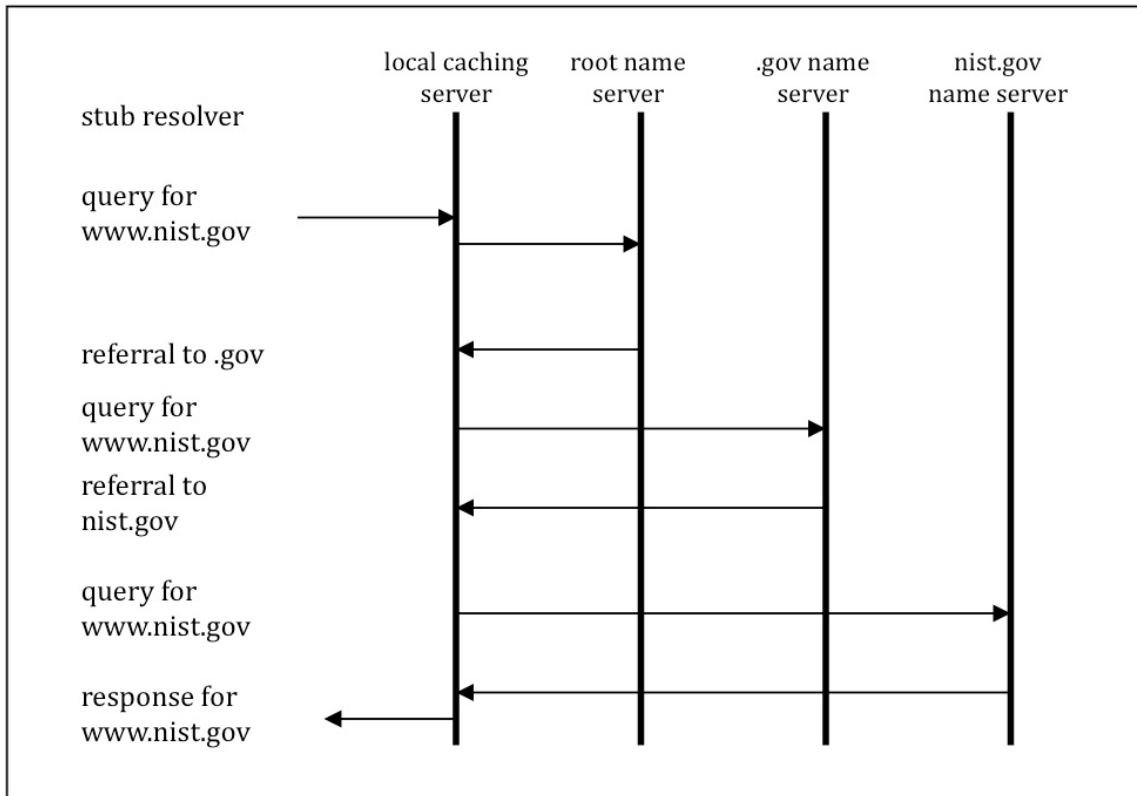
local caching server

root name server

.gov name server

nist.gov name server

stub resolver

query for www.nist.gov

referral to .gov

query for www.nist.gov

referral to nist.gov

query for www.nist.gov

response for www.nist.gov